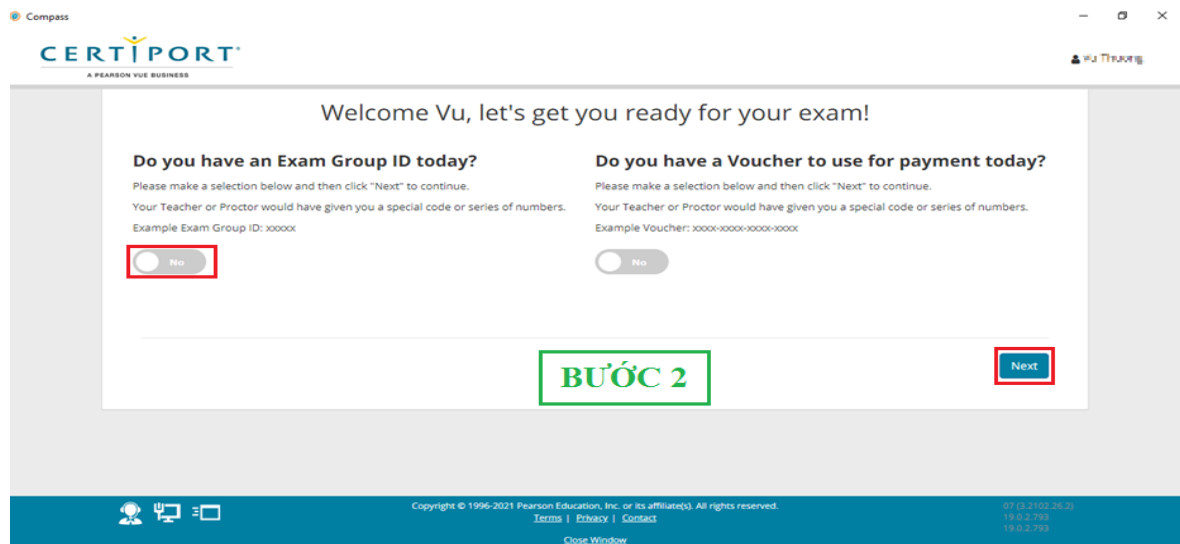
Compass

CERTIPORT
A PEARSON VUE BUSINESS

Vu Thuong

Welcome Vu, let's get you ready for your exam!

Do you have an Exam Group ID today?

Please make a selection below and then click "Next" to continue.

Your Teacher or Proctor would have given you a special code or series of numbers.

Example Exam Group ID: xxxxx

No

Do you have a Voucher to use for payment today?

Please make a selection below and then click "Next" to continue.

Your Teacher or Proctor would have given you a special code or series of numbers.

Example Voucher: xxxx-xxxx-xxxx-xxxx

No

BƯỚC 2

Next

Copyright © 1996-2021 Pearson Education, Inc. or its affiliate(s). All rights reserved.
Terms | Privacy | Contact

Close Window

07 (3.2102.26.2)
19.0.2.793
19.0.2.793